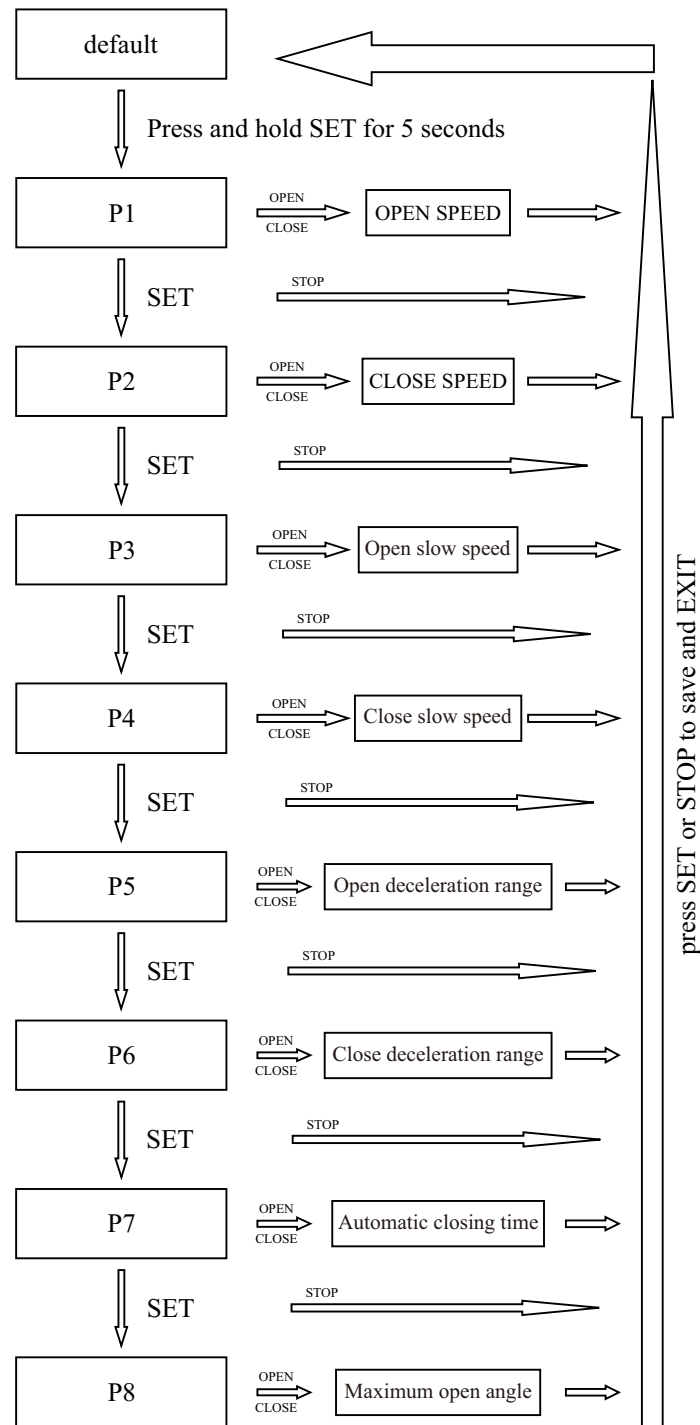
default

Press and hold SET for 5 seconds

P1
OPEN
CLOSE
OPEN SPEED

SET
STOP

P2
OPEN
CLOSE
CLOSE SPEED

SET
STOP

P3
OPEN
CLOSE
Open slow speed

SET
STOP

P4
OPEN
CLOSE
Close slow speed

SET
STOP

P5
OPEN
CLOSE
Open deceleration range

SET
STOP

P6
OPEN
CLOSE
Close deceleration range

SET
STOP

P7
OPEN
CLOSE
Automatic closing time

SET
STOP

P8
OPEN
CLOSE
Maximum open angle

press SET or STOP to save and EXIT